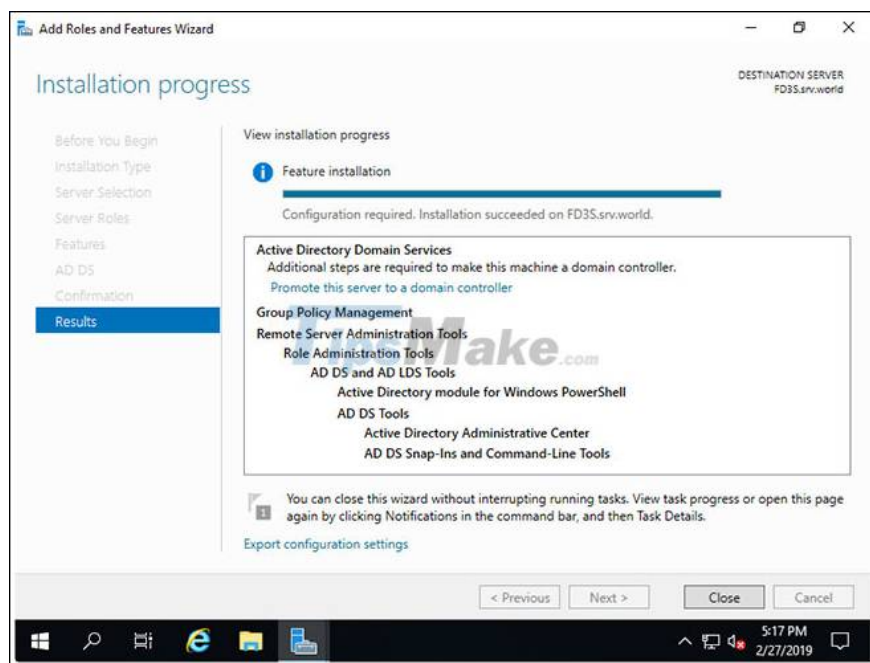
Add Roles and Features Wizard

Installation progress

DESTINATION SERVER
FD3S.srv.world

Before You Begin
Installation Type
Server Selection
Server Roles
Features
AD DS
Confirmation
Results

View installation progress

Feature installation

Configuration required. Installation succeeded on FD3S.srv.world.

Active Directory Domain Services
Additional steps are required to make this machine a domain controller.
Promote this server to a domain controller

Group Policy Management
Remote Server Administration Tools
Role Administration Tools
AD DS and AD LDS Tools
Active Directory module for Windows PowerShell
AD DS Tools
Active Directory Administrative Center
AD DS Snap-Ins and Command-Line Tools

TipsMake.com

You can close this wizard without interrupting running tasks. View task progress or open this page again by clicking Notifications in the command bar, and then Task Details.

Export configuration settings

< Previous
Next >
Close
Cancel

5:17 PM
2/27/2019